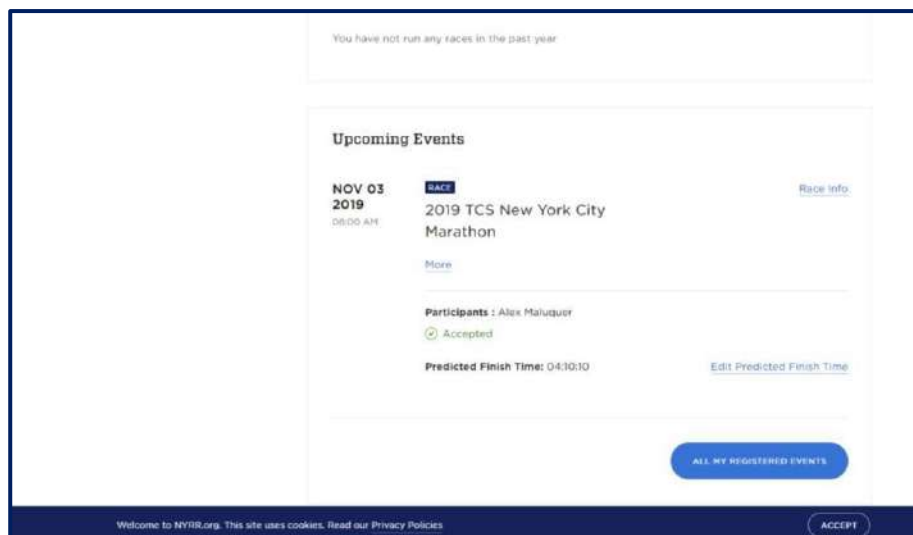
You have not run any races in the past year

Upcoming Events

NOV 03 2019
08:00 AM

RACE

2019 TCS New York City Marathon

Race info

More

Participants : Alex Maluquer

Accepted

Predicted Finish Time: 04:10:10

Edit Predicted Finish Time

ALL MY REGISTERED EVENTS

Welcome to NYRR.org. This site uses cookies. Read our Privacy Policies

ACCEPT